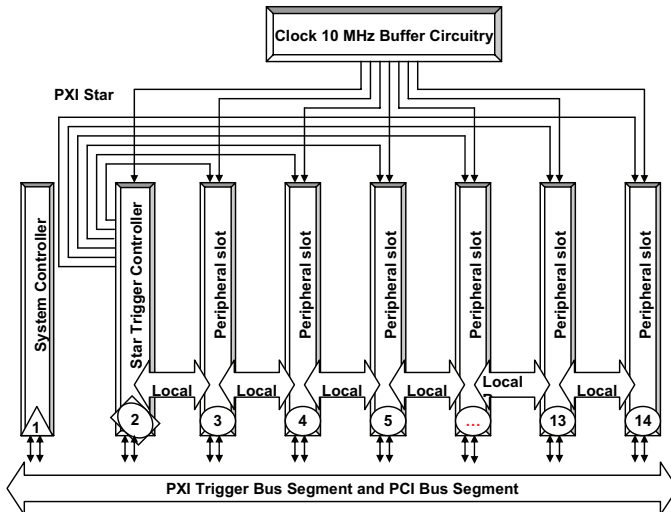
Clock 10 MHz Buffer Circuitry

PXI Star

System Controller

Star Trigger Controller

Peripheral slot

Peripheral slot

Peripheral slot

Peripheral slot

Peripheral slot

Peripheral slot

Local

Local

Local

Local

Local

Local

1

2

3

4

5

...

13

14

PXI Trigger Bus Segment and PCI Bus Segment